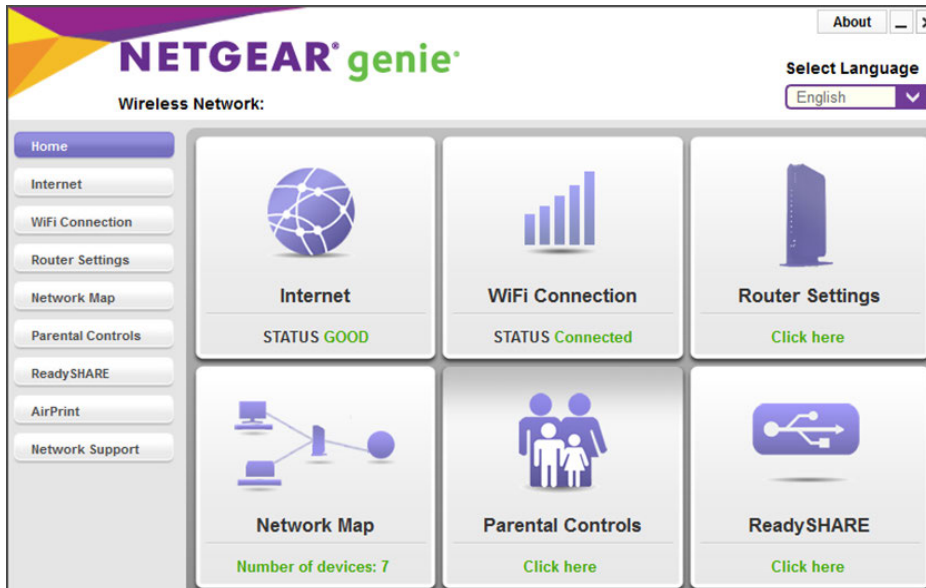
About

NETGEAR® genie®

Wireless Network:

Select Language

English

Home

Internet

WiFi Connection

Router Settings

Network Map

Parental Controls

ReadySHARE

AirPrint

Network Support

Internet

STATUS GOOD

WiFi Connection

STATUS Connected

Router Settings

Click here

Network Map

Number of devices: 7

Parental Controls

Click here

ReadySHARE

Click here